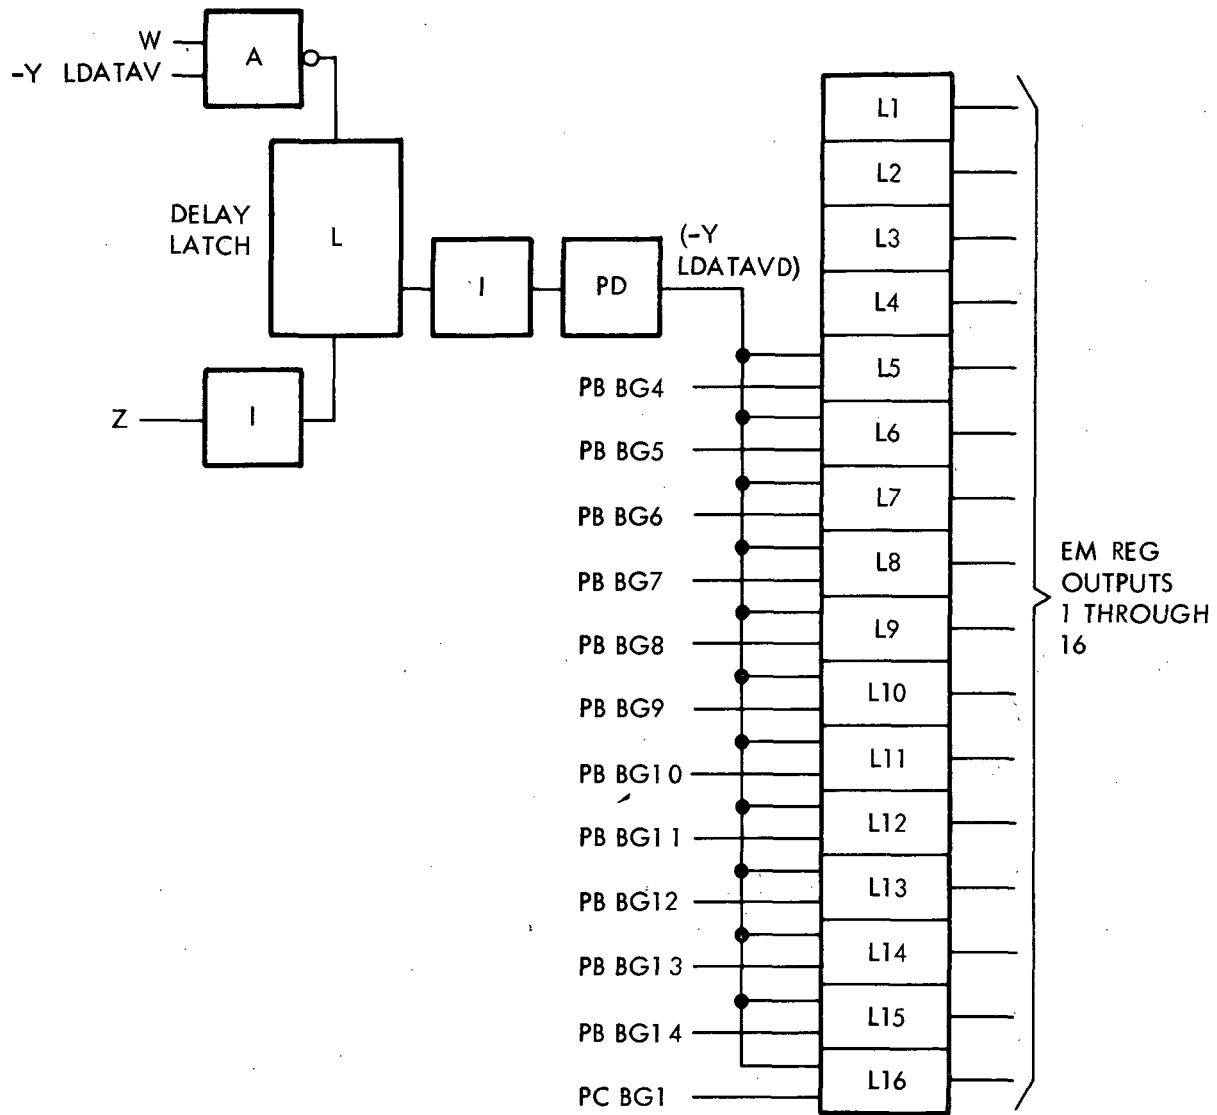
W
-Y LDATAV
A
DELAY LATCH
L
I
PD
(-Y LDATAVD)
Z
I
L1
L2
L3
L4
L5
L6
L7
L8
L9
L10
L11
L12
L13
L14
L15
L16
PB BG4
PB BG5
PB BG6
PB BG7
PB BG8
PB BG9
PB BG10
PB BG11
PB BG12
PB BG13
PB BG14
PC BG1
EM REG OUTPUTS 1 THROUGH 16